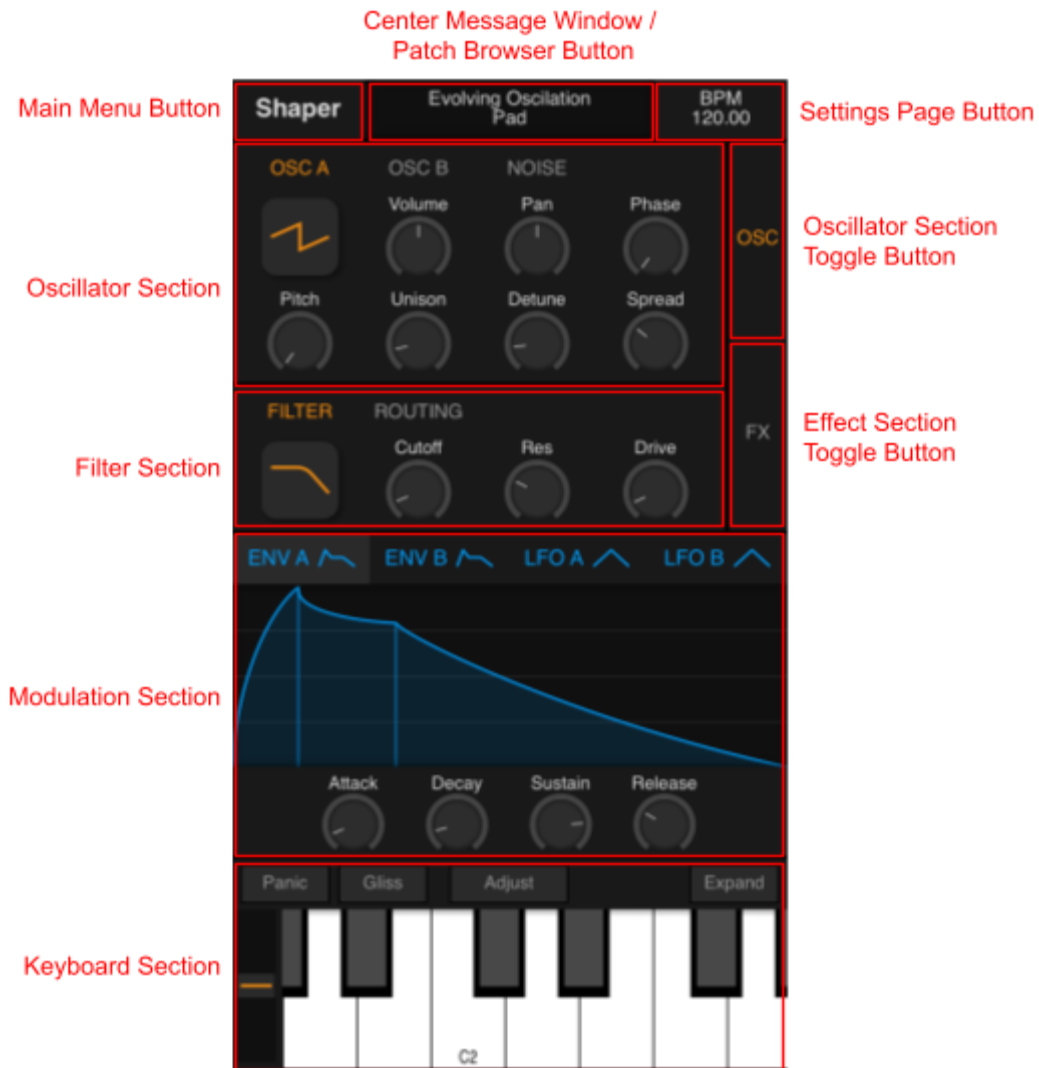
Center Message Window / Patch Browser Button

Main Menu Button

Shaper

Evolving Oscilation Pad

BPM 120.00

Settings Page Button

OSC A

OSC B

NOISE

Volume

Pan

Phase

OSC

Oscillator Section Toggle Button

Oscillator Section

Pitch

Unison

Detune

Spread

FILTER

ROUTING

Cutoff

Res

Drive

FX

Effect Section Toggle Button

Filter Section

ENV A

ENV B

LFO A

LFO B

Modulation Section

Attack

Decay

Sustain

Release

Panic

Gliss

Adjust

Expand

Keyboard Section

C2